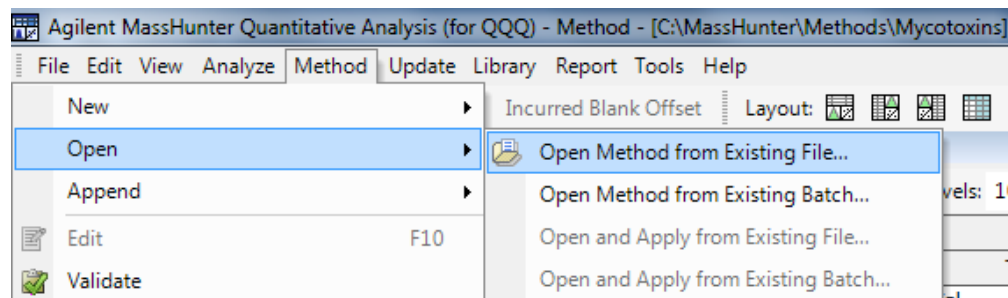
Agilent MassHunter Quantitative Analysis (for QQQ) - Method - [C:\MassHunter\Methods\Mycotoxins]

File Edit View Analyze Method Update Library Report Tools Help

New
Open
Append
Edit F10
Validate

Incurred Blank Offset Layout:

Open Method from Existing File...
Open Method from Existing Batch...
Open and Apply from Existing File...
Open and Apply from Existing Batch...

vels: 1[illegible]